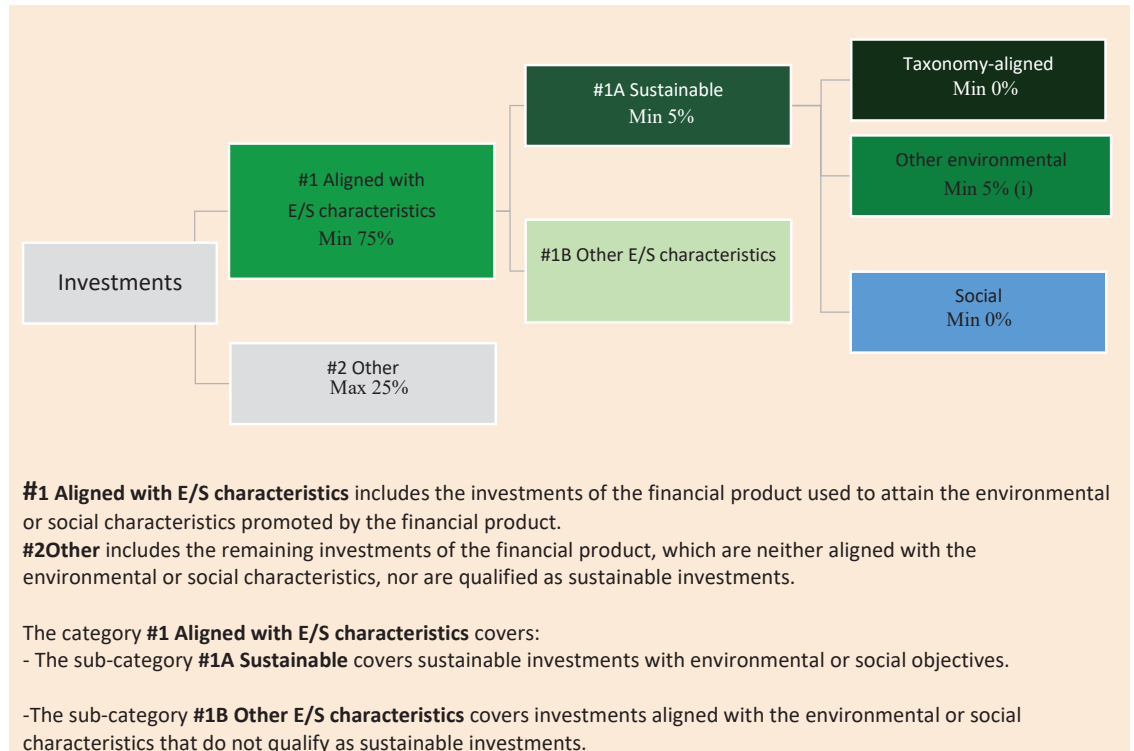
Investments

#1 Aligned with E/S characteristics
Min 75%

#2 Other
Max 25%

#1A Sustainable
Min 5%

#1B Other E/S characteristics

Taxonomy-aligned
Min 0%

Other environmental
Min 5% (i)

Social
Min 0%

**#1 Aligned with E/S characteristics** includes the investments of the financial product used to attain the environmental or social characteristics promoted by the financial product.
**#2Other** includes the remaining investments of the financial product, which are neither aligned with the environmental or social characteristics, nor are qualified as sustainable investments.

The category **#1 Aligned with E/S characteristics** covers:
- The sub-category **#1A Sustainable** covers sustainable investments with environmental or social objectives.

-The sub-category **#1B Other E/S characteristics** covers investments aligned with the environmental or social characteristics that do not qualify as sustainable investments.